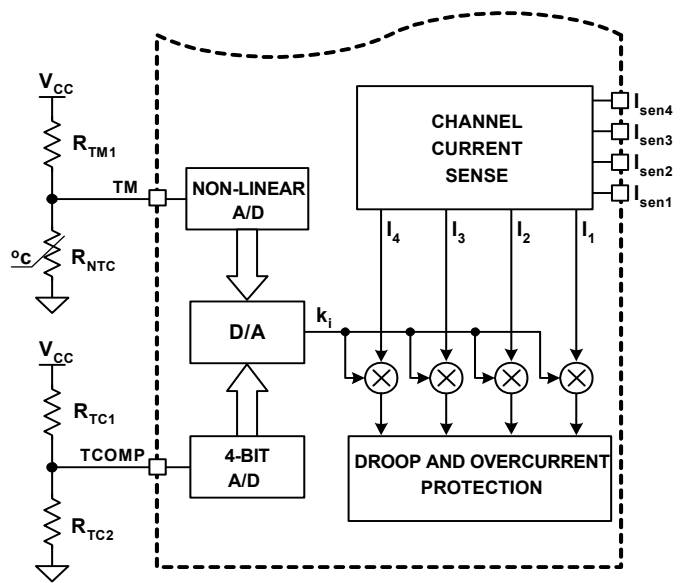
$V_{CC}$

$R_{TM1}$

TM

$^oc$

$R_{NTC}$

$V_{CC}$

$R_{TC1}$

TCOMP

$R_{TC2}$

NON-LINEAR A/D

D/A

4-BIT A/D

$k_i$

CHANNEL CURRENT SENSE

$I_{sen4}$

$I_{sen3}$

$I_{sen2}$

$I_{sen1}$

$I_4$

$I_3$

$I_2$

$I_1$

DROOP AND OVERCURRENT PROTECTION